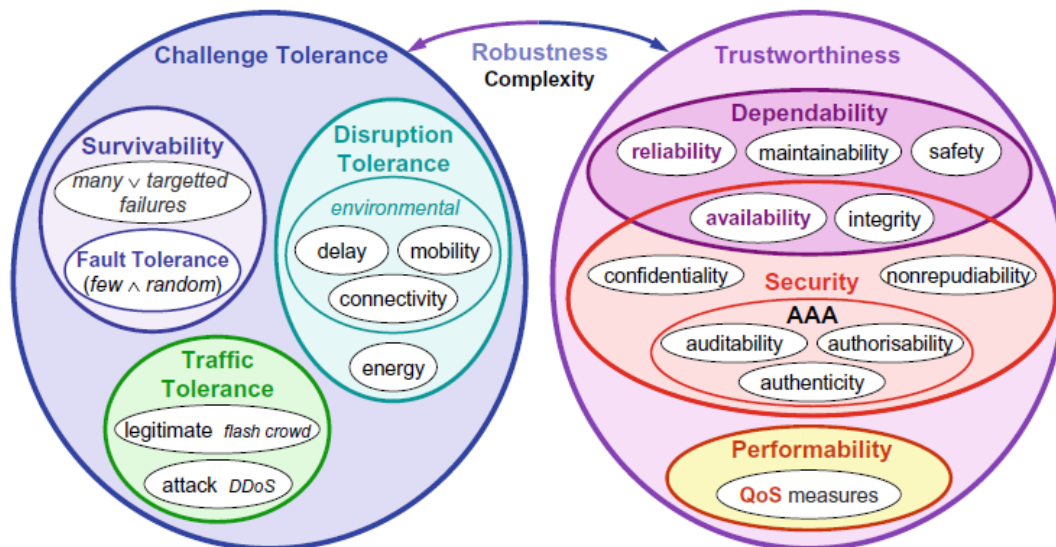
Challenge Tolerance

Robustness
Complexity

Trustworthiness

Survivability
many $\vee$ targetted failures
Fault Tolerance
(few $\wedge$ random)

Disruption Tolerance
environmental
delay
mobility
connectivity
energy

Traffic Tolerance
legitimate flash crowd
attack DDoS

Dependability
reliability
maintainability
safety
availability
integrity

confidentiality
Security
nonrepudiability
AAA
auditability
authorisability
authenticity

Performability
QoS measures